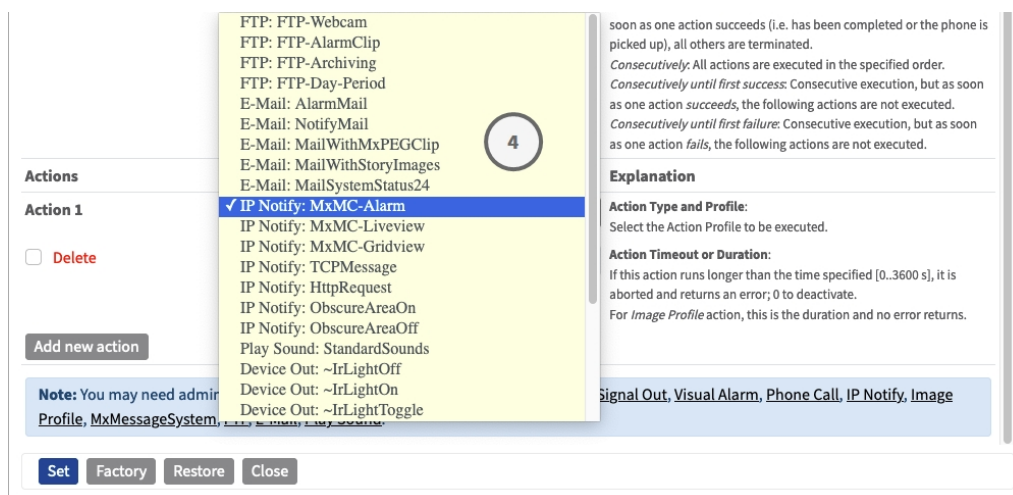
FTP: FTP-Webcam
FTP: FTP-AlarmClip
FTP: FTP-Archiving
FTP: FTP-Day-Period
E-Mail: AlarmMail
E-Mail: NotifyMail
E-Mail: MailWithMxPEGClip
E-Mail: MailWithStoryImages
E-Mail: MailSystemStatus24
✓ IP Notify: MxMC-Alarm
IP Notify: MxMC-Liveview
IP Notify: MxMC-Gridview
IP Notify: TCPMessage
IP Notify: HttpRequest
IP Notify: ObscureAreaOn
IP Notify: ObscureAreaOff
Play Sound: StandardSounds
Device Out: ~IrLightOff
Device Out: ~IrLightOn
Device Out: ~IrLightToggle

4

soon as one action succeeds (i.e. has been completed or the phone is picked up), all others are terminated.

*Consecutively*: All actions are executed in the specified order.

*Consecutively until first success*: Consecutive execution, but as soon as one action *succeeds*, the following actions are not executed.

*Consecutively until first failure*: Consecutive execution, but as soon as one action *fails*, the following actions are not executed.

| Actions | Explanation |
|---|---|
| Action 1 | **Action Type and Profile**: Select the Action Profile to be executed. |
| Delete | **Action Timeout or Duration**: If this action runs longer than the time specified [0..3600 s], it is aborted and returns an error; 0 to deactivate. For *Image Profile* action, this is the duration and no error returns. |

Add new action

**Note:** You may need admi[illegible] Signal Out, Visual Alarm, Phone Call, IP Notify, Image Profile, MxMessageSystem, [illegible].

Set Factory Restore Close